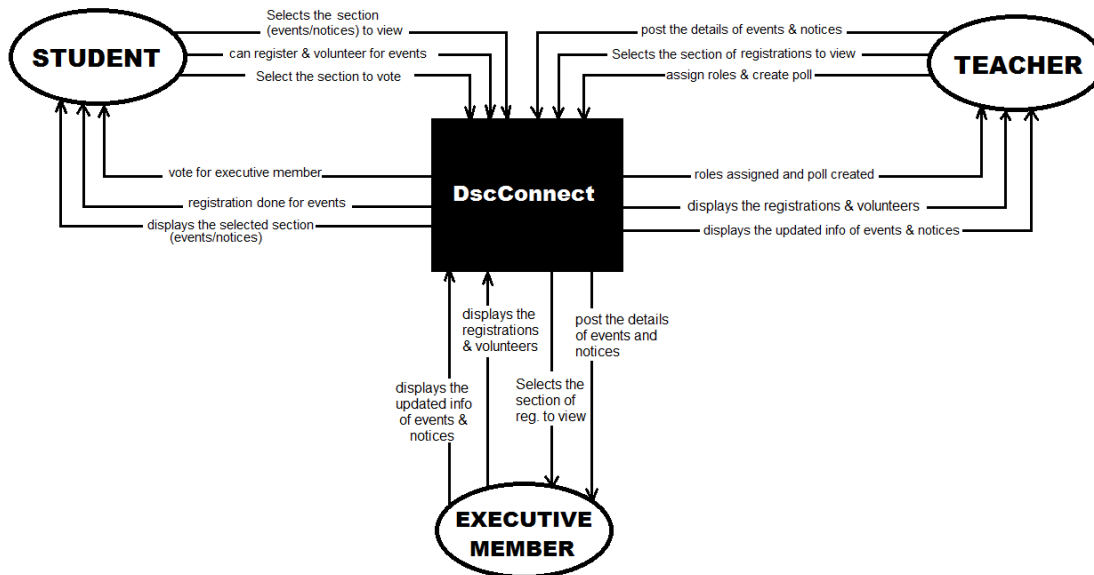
STUDENT

Selects the section (events/notices) to view

can register & volunteer for events

Select the section to vote

vote for executive member

registration done for events

displays the selected section (events/notices)

DscConnect

post the details of events & notices

Selects the section of registrations to view

assign roles & create poll

TEACHER

roles assigned and poll created

displays the registrations & volunteers

displays the updated info of events & notices

displays the updated info of events & notices

displays the registrations & volunteers

Selects the section of reg. to view

post the details of events and notices

EXECUTIVE MEMBER